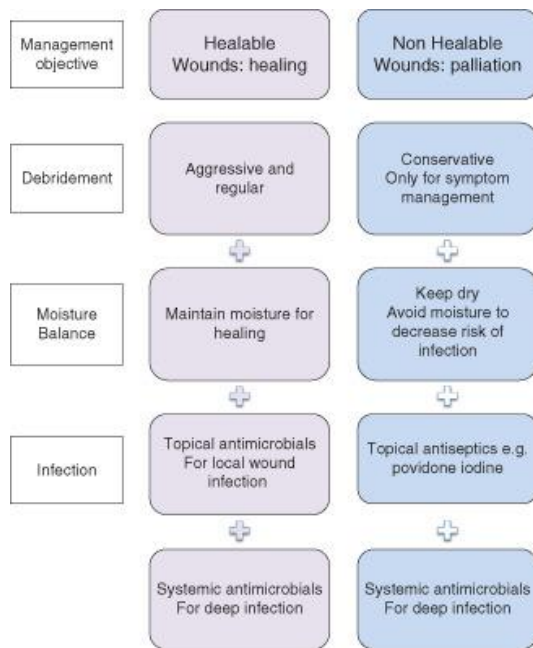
Management objective

Healable Wounds: healing

Non Healable Wounds: palliation

Debridement

Aggressive and regular

Conservative Only for symptom management

Moisture Balance

Maintain moisture for healing

Keep dry Avoid moisture to decrease risk of infection

Infection

Topical antimicrobials For local wound infection

Topical antiseptics e.g. povidone iodine

Systemic antimicrobials For deep infection

Systemic antimicrobials For deep infection